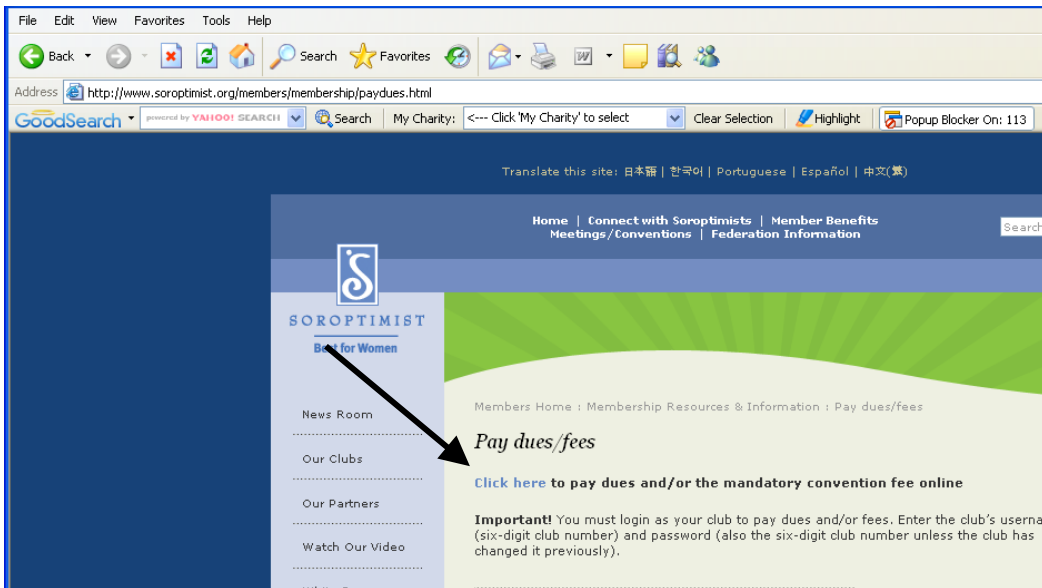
File Edit View Favorites Tools Help

Back Search Favorites

Address http://www.soroptimist.org/members/membership/paydues.html

GoodSearch powered by YAHOO! SEARCH Search My Charity: <--- Click 'My Charity' to select Clear Selection Highlight Popup Blocker On: 113

Translate this site: 日本語 | 한국어 | Portuguese | Español | 中文(繁)

Home | Connect with Soroptimists | Member Benefits
Meetings/Conventions | Federation Information

Search

SOROPTIMIST
Best for Women

News Room

Our Clubs

Our Partners

Watch Our Video

Members Home : Membership Resources & Information : Pay dues/fees

Pay dues/fees

Click here to pay dues and/or the mandatory convention fee online

Important! You must login as your club to pay dues and/or fees. Enter the club's userna (six-digit club number) and password (also the six-digit club number unless the club has changed it previously).